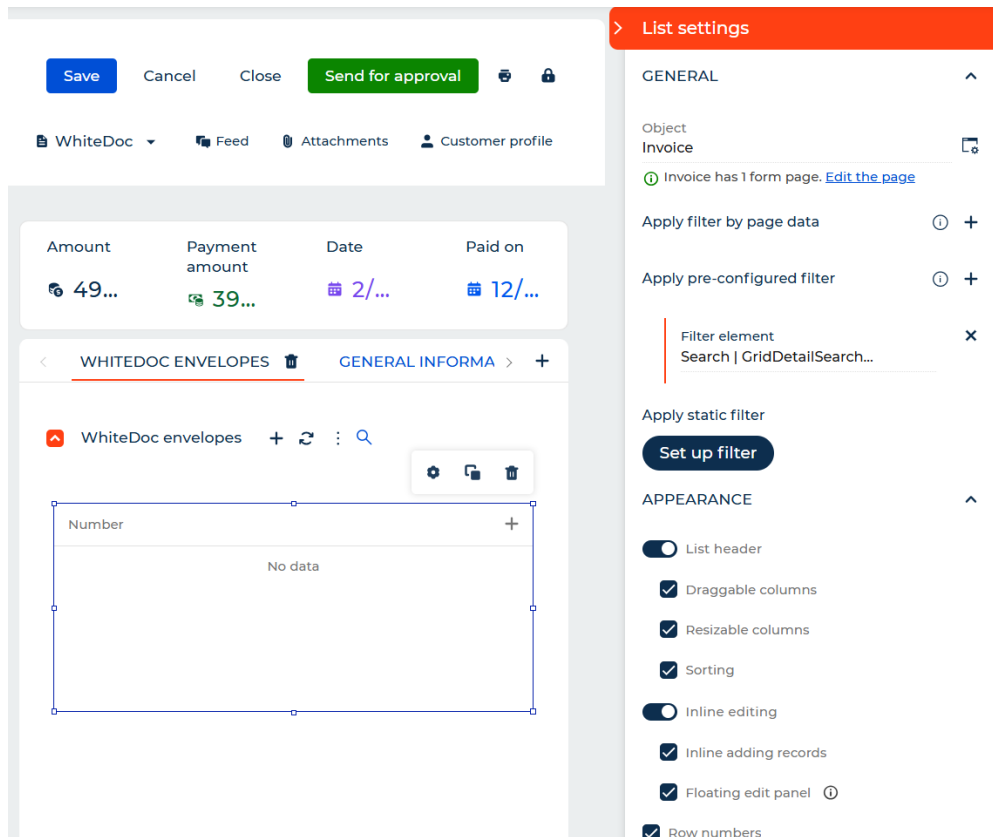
Save Cancel Close Send for approval

WhiteDoc Feed Attachments Customer profile

| Amount | Payment amount | Date | Paid on |
|---|---|---|---|
| 49... | 39... | 2/... | 12/... |

WHITEDOC ENVELOPES GENERAL INFORMA

WhiteDoc envelopes

Number

No data

List settings

GENERAL

Object
Invoice

Invoice has 1 form page. Edit the page

Apply filter by page data

Apply pre-configured filter

Filter element
Search | GridDetailSearch...

Apply static filter

Set up filter

APPEARANCE

List header

Draggable columns

Resizable columns

Sorting

Inline editing

Inline adding records

Floating edit panel

Row numbers